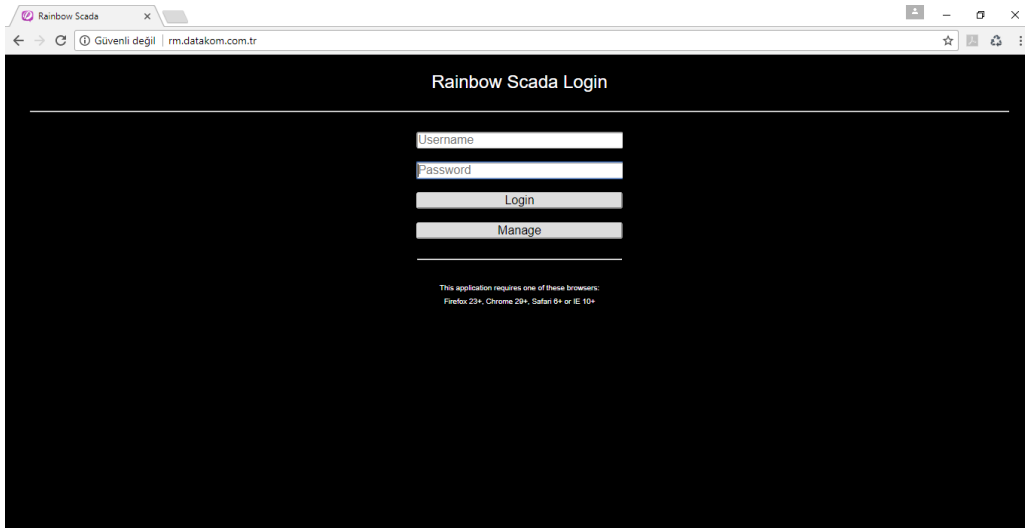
Rainbow Scada ×

Güvenli değil | rm.datakom.com.tr

Rainbow Scada Login

Username

Password

Login

Manage

This application requires one of these browsers:
Firefox 23+, Chrome 29+, Safari 6+ or IE 10+